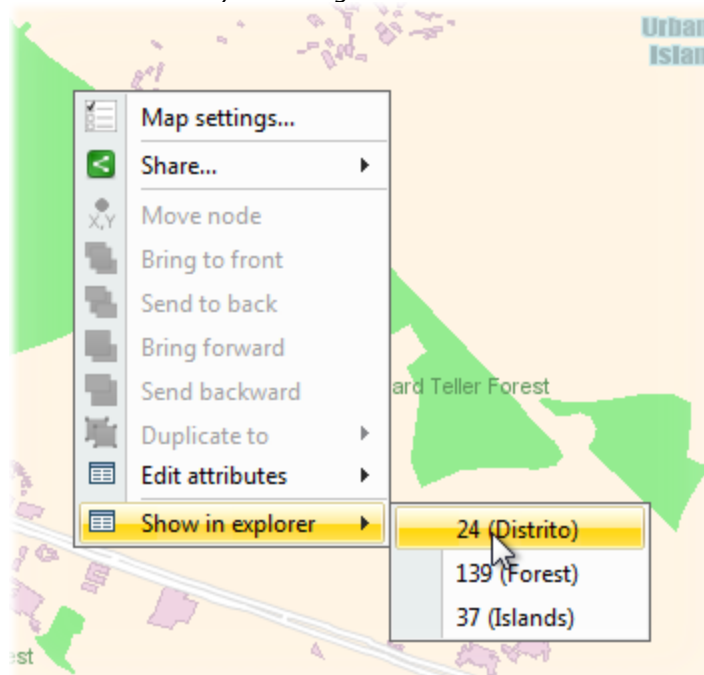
Urban
Islan

Map settings...
Share...
Move node
Bring to front
Send to back
Bring forward
Send backward
Duplicate to
Edit attributes
Show in explorer

ard Teller Forest

24 (Distrito)
139 (Forest)
37 (Islands)

est